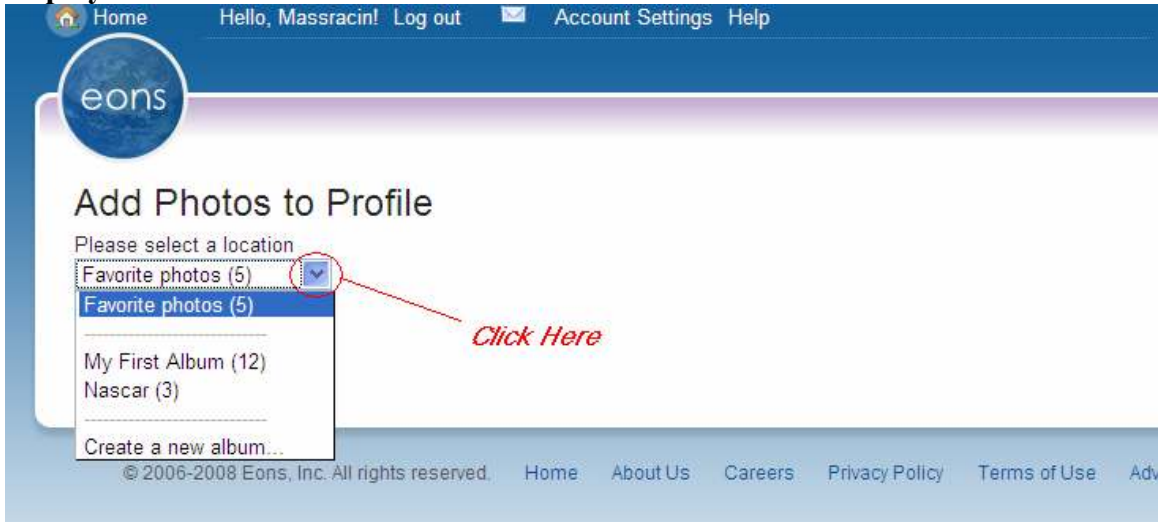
Home Hello, Massracin! Log out Account Settings Help

eons

Add Photos to Profile

Please select a location

Favorite photos (5)

Favorite photos (5)

My First Album (12)
Nascar (3)

Create a new album...

Click Here

© 2006-2008 Eons, Inc. All rights reserved. Home About Us Careers Privacy Policy Terms of Use Adv